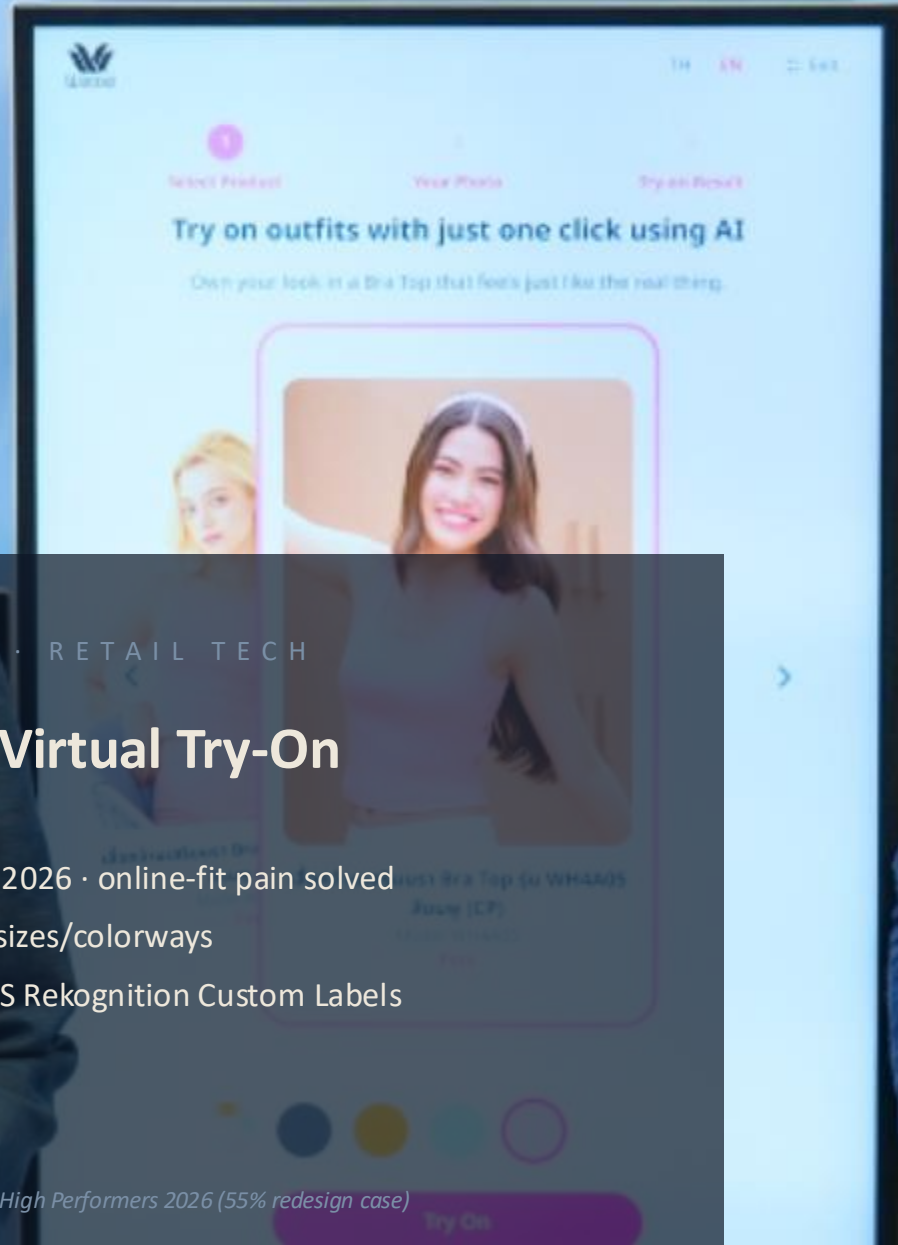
TH EN Exit

1

Select Product Your Photo Try-on Result

Try on outfits with just one click using AI

Own your look in a Bra Top that feels just like the real thing.

· RETAIL TECH

Virtual Try-On

2026 · online-fit pain solved

sizes/colorways

S Rekognition Custom Labels

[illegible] Bra Top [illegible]

High Performers 2026 (55% redesign case)

Try On